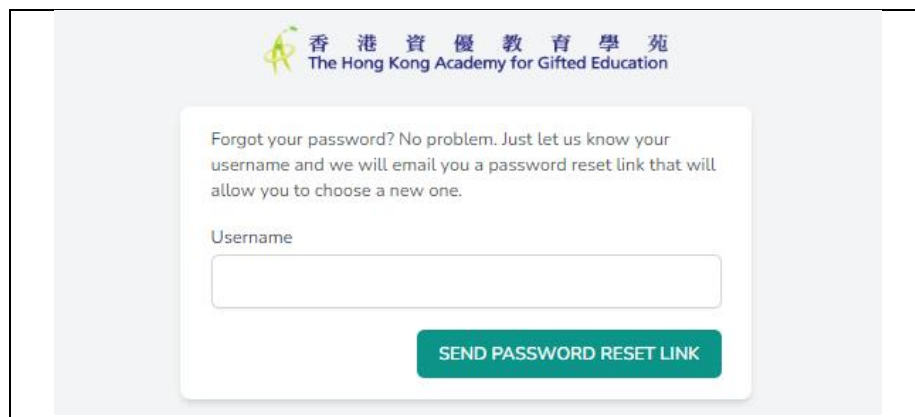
香港資優教育學苑
The Hong Kong Academy for Gifted Education

Forgot your password? No problem. Just let us know your username and we will email you a password reset link that will allow you to choose a new one.

Username

SEND PASSWORD RESET LINK